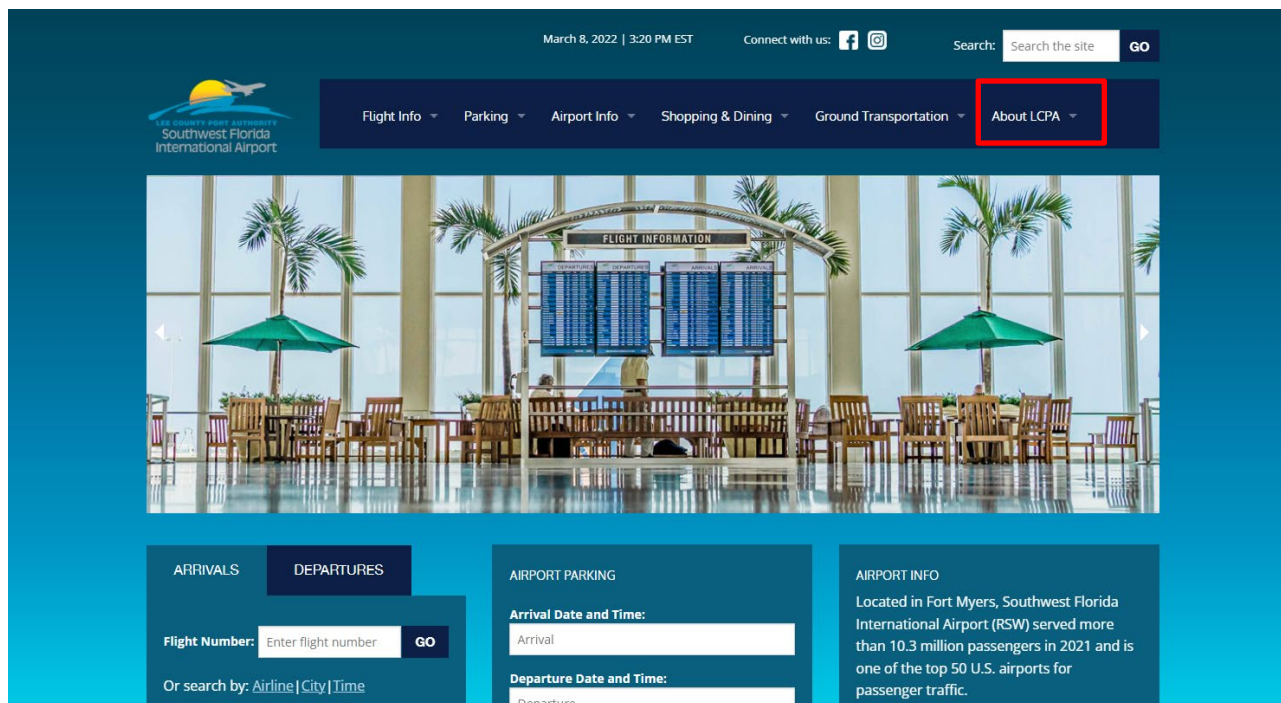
March 8, 2022 | 3:20 PM EST

Connect with us:

Search: Search the site GO

LEE COUNTY PORT AUTHORITY
Southwest Florida International Airport

Flight Info Parking Airport Info Shopping & Dining Ground Transportation About LCPA

FLIGHT INFORMATION

DEPARTURES DEPARTURES ARRIVALS ARRIVALS

ARRIVALS DEPARTURES

Flight Number: Enter flight number GO

Or search by: Airline | City | Time

AIRPORT PARKING

Arrival Date and Time:
Arrival

Departure Date and Time:
Departure

AIRPORT INFO

Located in Fort Myers, Southwest Florida International Airport (RSW) served more than 10.3 million passengers in 2021 and is one of the top 50 U.S. airports for passenger traffic.